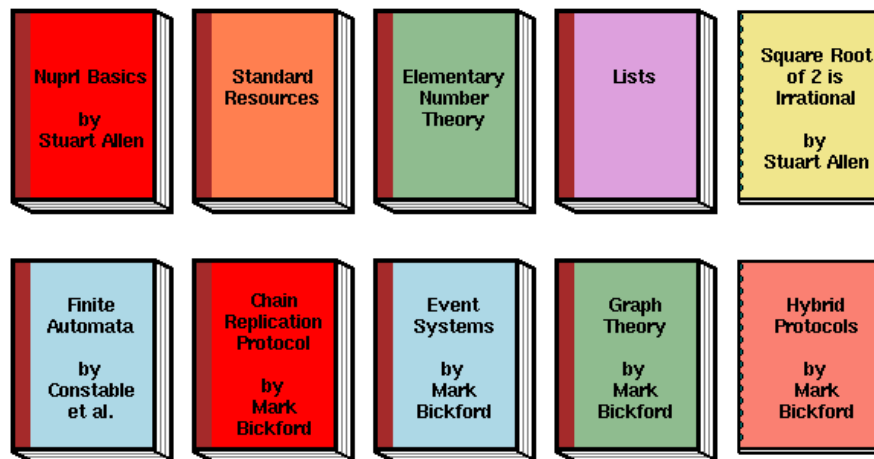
Nuprl Basics

by
Stuart Allen

Standard Resources

Elementary Number Theory

Lists

Square Root of 2 is Irrational

by
Stuart Allen

Finite Automata

by
Constable et al.

Chain Replication Protocol

by
Mark Bickford

Event Systems

by
Mark Bickford

Graph Theory

by
Mark Bickford

Hybrid Protocols

by
Mark Bickford